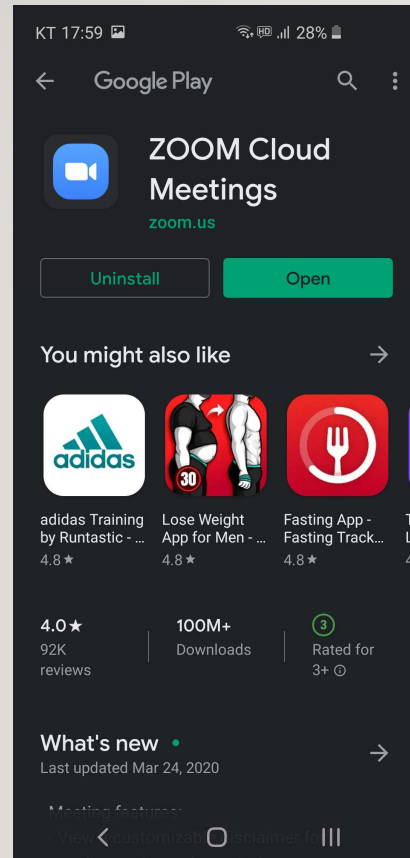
KT 17:59 28%

Google Play

ZOOM Cloud Meetings
zoom.us

Uninstall
Open

You might also like

adidas
adidas Training by Runtastic - ...
4.8 ★

30
Lose Weight App for Men - ...
4.8 ★

Fasting App - Fasting Track...
4.8 ★

4.0 ★
92K reviews

100M+
Downloads

3
Rated for 3+

What's new •
Last updated Mar 24, 2020

Meeting features:
View customizable disclaimer fo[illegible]